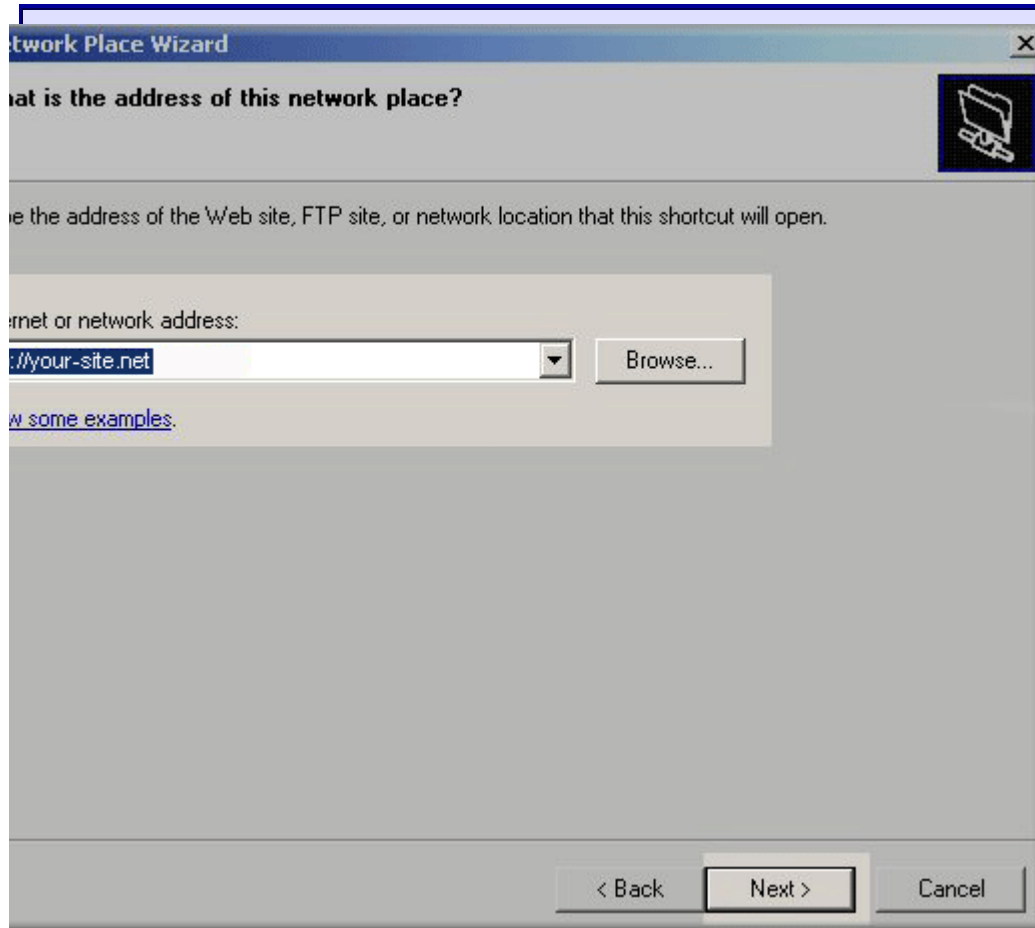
twork Place Wizard

x

at is the address of this network place?

e the address of the Web site, FTP site, or network location that this shortcut will open.

rnet or network address:

://your-site.net

Browse...

w some examples.

< Back

Next >

Cancel